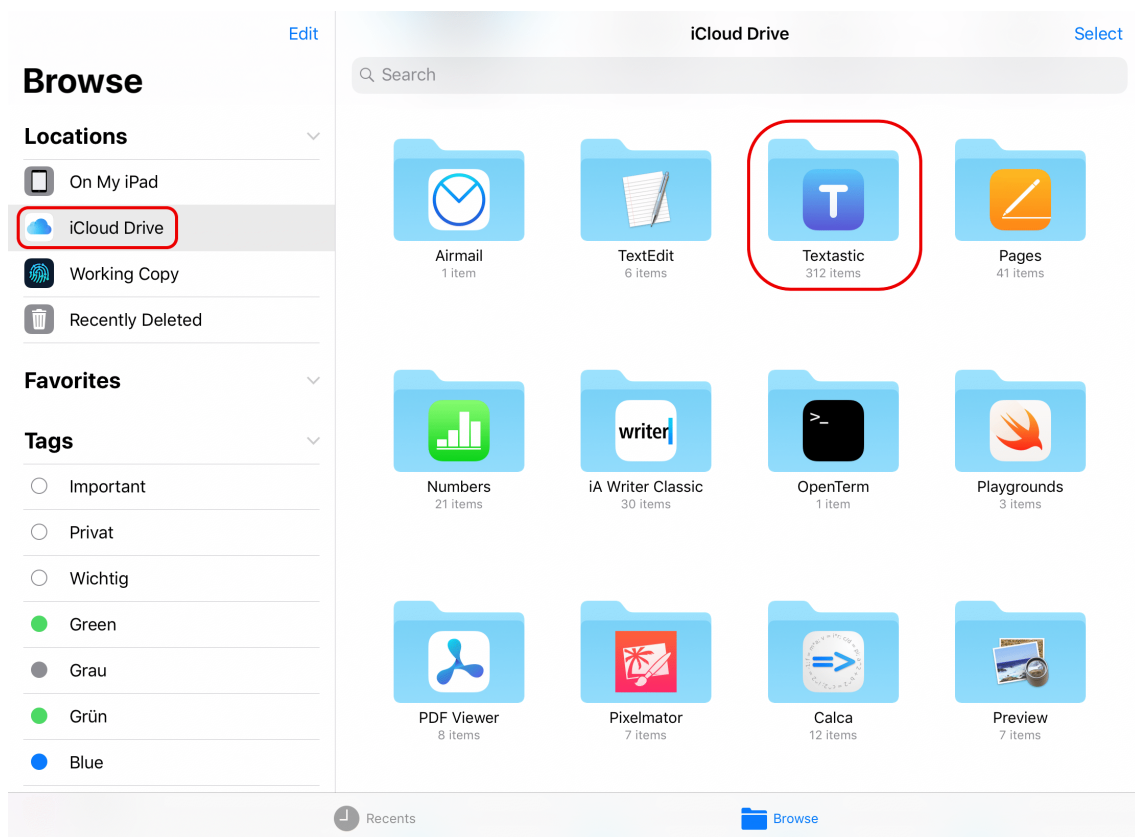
Edit

Browse

Locations

On My iPad

iCloud Drive

Working Copy

Recently Deleted

Favorites

Tags

Important

Privat

Wichtig

Green

Grau

Grün

Blue

iCloud Drive

Select

Search

Airmail
1 item

TextEdit
6 items

T

Textastic
312 items

Pages
41 items

Numbers
21 items

writer

iA Writer Classic
30 items

>_

OpenTerm
1 item

Playgrounds
3 items

PDF Viewer
8 items

Pixelmator
7 items

=>

Calca
12 items

Preview
7 items

Recents

Browse